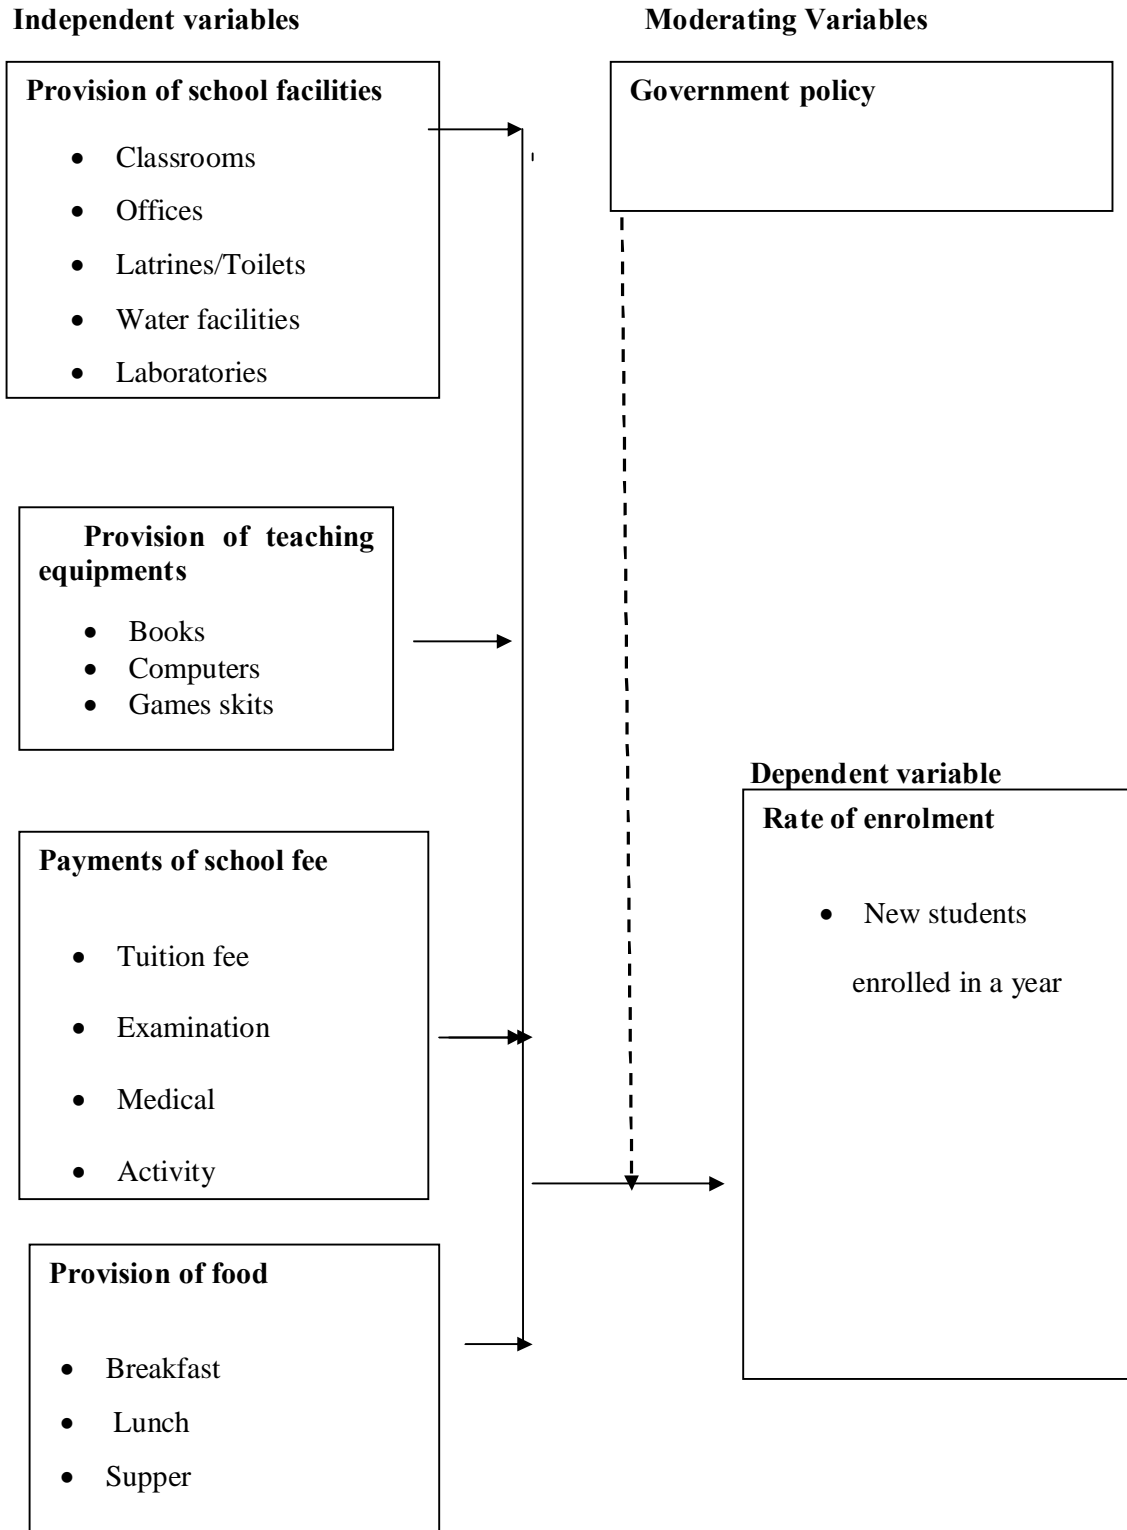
Independent variables

Moderating Variables

Provision of school facilities

- Classrooms
- Offices
- Latrines/Toilets
- Water facilities
- Laboratories

Government policy

Provision of teaching equipments

- Books
- Computers
- Games skits

Dependent variable

Rate of enrolment

- New students enrolled in a year

Payments of school fee

- Tuition fee
- Examination
- Medical
- Activity

Provision of food

- Breakfast
- Lunch
- Supper